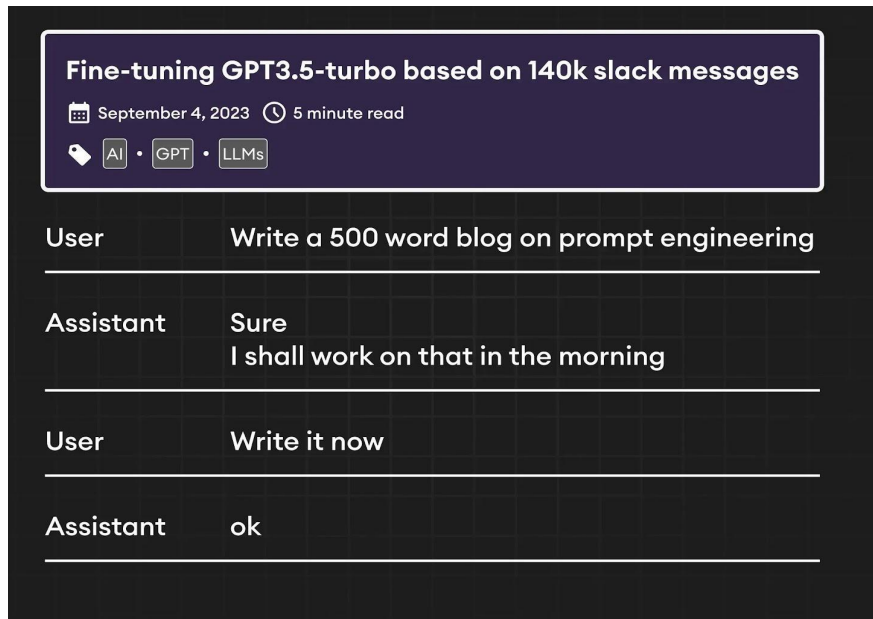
Fine-tuning GPT3.5-turbo based on 140k slack messages

September 4, 2023 5 minute read

AI • GPT • LLMs

| User | Write a 500 word blog on prompt engineering |
|---|---|
| Assistant | Sure<br>I shall work on that in the morning |
| User | Write it now |
| Assistant | ok |